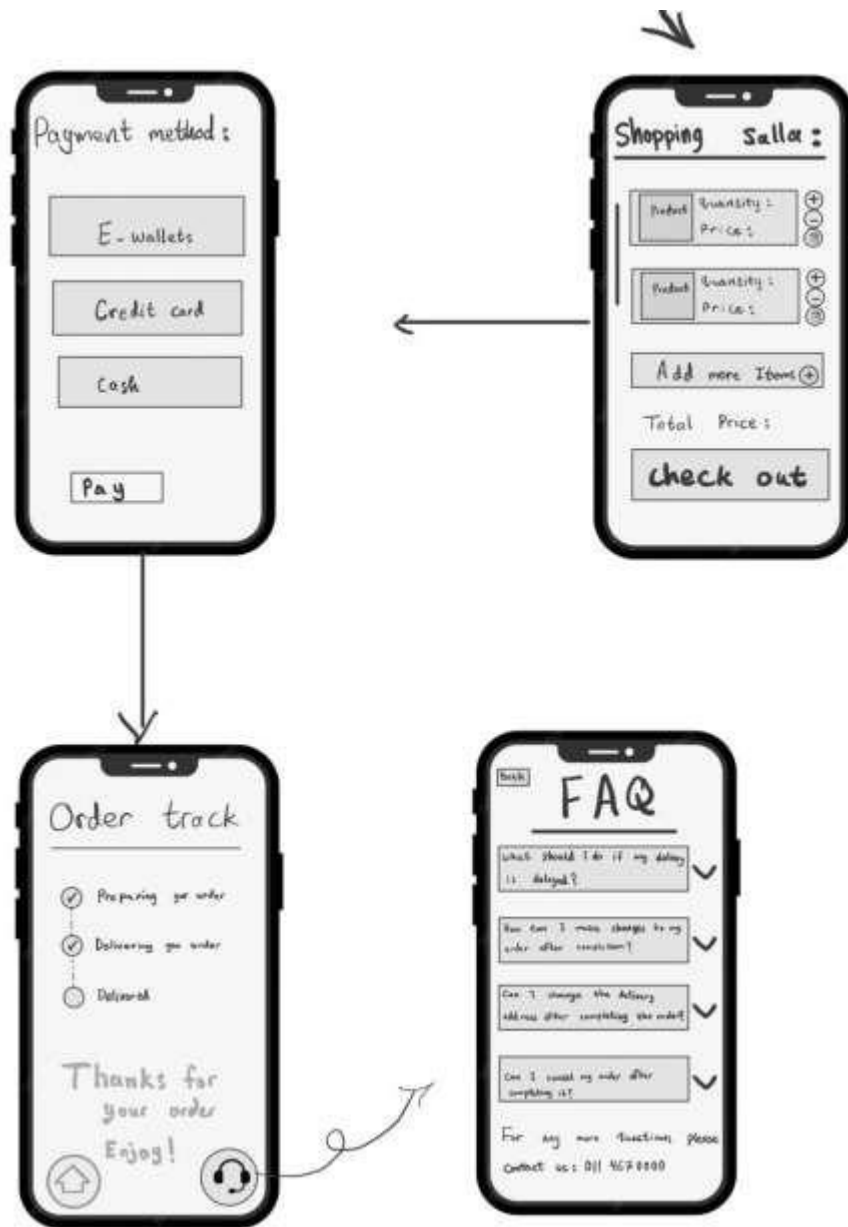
Payment method :

E-wallets

Credit card

Cash

Pay

Shopping Salla :

Product Quantity :
Price :

Product Quantity :
Price :

Add more Items

Total Price :

check out

Order track

Preparing your order

Delivering you order

Delivered

Thanks for your order
Enjoy!

Back

FAQ

What should I do if my delivery is delayed?

How can I make changes to my order after conclusion?

Can I change the delivery address after completing the order?

Can I cancel my order after completing it?

For any more questions please Contact us : 011 4670000